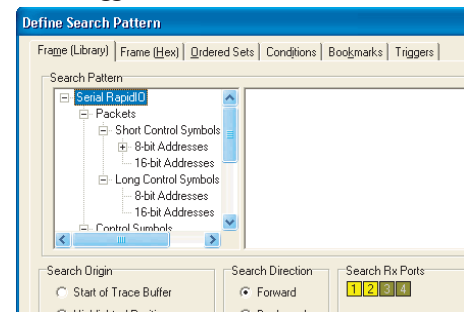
Define Search Pattern

Frame (Library) | Frame (Hex) | Ordered Sets | Conditions | Bookmarks | Triggers

Search Pattern

Serial RapidIO
Packets
Short Control Symbols
8-bit Addresses
16-bit Addresses
Long Control Symbols
8-bit Addresses
16-bit Addresses
Control Symbols

Search Origin
Start of Trace Buffer
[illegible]

Search Direction
Forward
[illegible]

Search Rx Ports
1 2 3 4